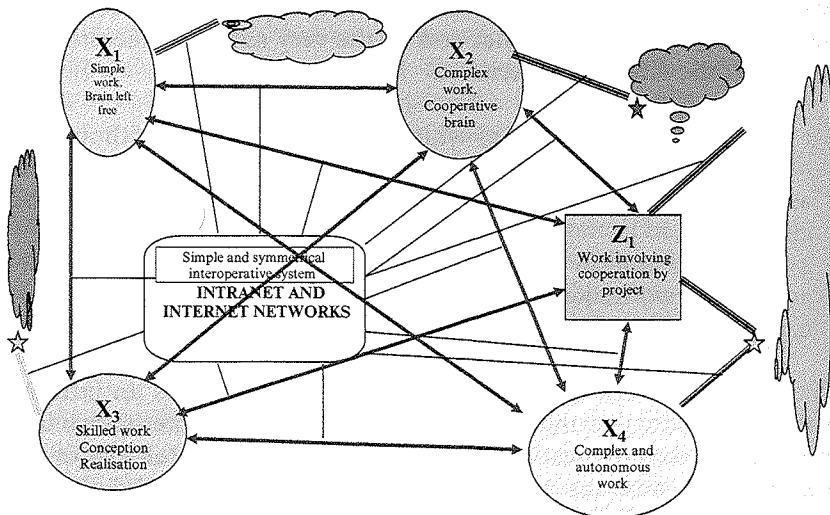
$X_1$
Simple work. Brain left free

$X_2$
Complex work. Cooperative brain

$Z_1$
Work involving cooperation by project

Simple and symmetrical interoperative system
INTRANET AND INTERNET NETWORKS

$X_3$
Skilled work Conception Realisation

$X_4$
Complex and autonomous work